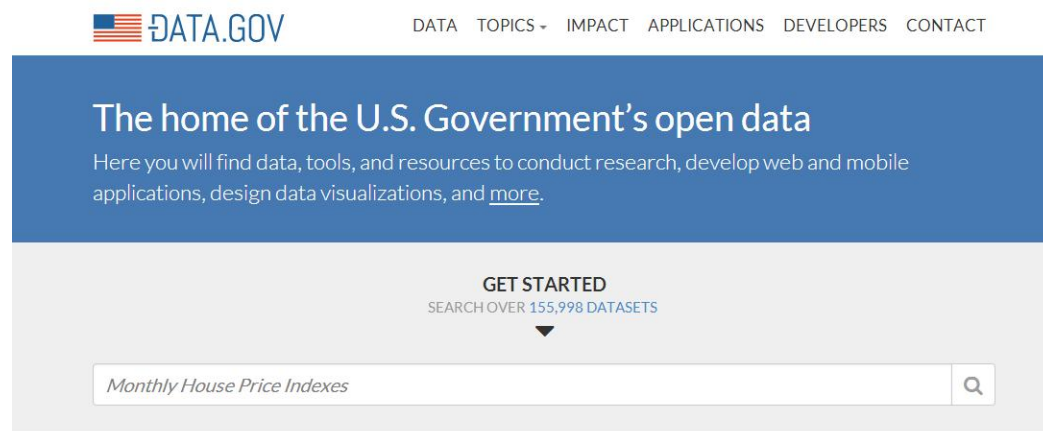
DATA.GOV

DATA TOPICS APPLICATIONS IMPACT APPLICATIONS DEVELOPERS CONTACT

The home of the U.S. Government's open data

Here you will find data, tools, and resources to conduct research, develop web and mobile applications, design data visualizations, and more.

GET STARTED
SEARCH OVER 155,998 DATASETS

Monthly House Price Indexes